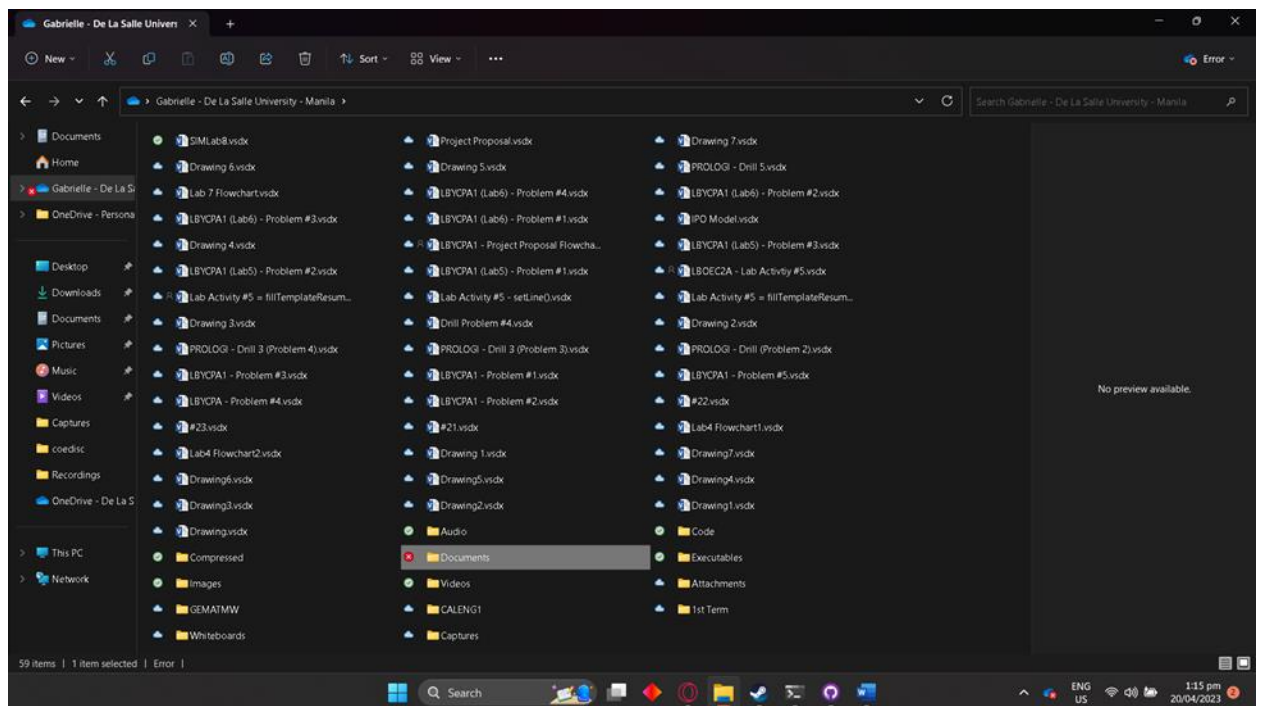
Gabrielle - De La Salle Univers ×   +

New   Sort   View   ...   Error

Gabrielle - De La Salle University - Manila ›

Search Gabrielle - De La Salle University - Manila

Documents
Home
Gabrielle - De La S
OneDrive - Persona
Desktop
Downloads
Documents
Pictures
Music
Videos
Captures
coedisc
Recordings
OneDrive - De La S
This PC
Network

SIMLab8.vsdx
Drawing 6.vsdx
Lab 7 Flowchart.vsdx
LBYCPA1 (Lab6) - Problem #3.vsdx
Drawing 4.vsdx
LBYCPA1 (Lab5) - Problem #2.vsdx
Lab Activity #5 = fillTemplateResum...
Drawing 3.vsdx
PROLOGI - Drill 3 (Problem 4).vsdx
LBYCPA1 - Problem #3.vsdx
LBYCPA - Problem #4.vsdx
#23.vsdx
Lab4 Flowchart2.vsdx
Drawing6.vsdx
Drawing3.vsdx
Drawing.vsdx
Compressed
Images
GEMATMW
Whiteboards

Project Proposal.vsdx
Drawing 5.vsdx
LBYCPA1 (Lab6) - Problem #4.vsdx
LBYCPA1 (Lab6) - Problem #1.vsdx
LBYCPA1 - Project Proposal Flowcha...
LBYCPA1 (Lab5) - Problem #1.vsdx
Lab Activity #5 - setLine().vsdx
Drill Problem #4.vsdx
PROLOGI - Drill 3 (Problem 3).vsdx
LBYCPA1 - Problem #1.vsdx
LBYCPA1 - Problem #2.vsdx
#21.vsdx
Drawing 1.vsdx
Drawing5.vsdx
Drawing2.vsdx
Audio
Documents
Videos
CALENG1
Captures

Drawing 7.vsdx
PROLOGI - Drill 5.vsdx
LBYCPA1 (Lab6) - Problem #2.vsdx
IPO Model.vsdx
LBYCPA1 (Lab5) - Problem #3.vsdx
LBOEC2A - Lab Activtiy #5.vsdx
Lab Activity #5 = fillTemplateResum...
Drawing 2.vsdx
PROLOGI - Drill (Problem 2).vsdx
LBYCPA1 - Problem #5.vsdx
#22.vsdx
Lab4 Flowchart1.vsdx
Drawing7.vsdx
Drawing4.vsdx
Drawing1.vsdx
Code
Executables
Attachments
1st Term

No preview available.

59 items | 1 item selected | Error |

Search

ENG US   1:15 pm 20/04/2023